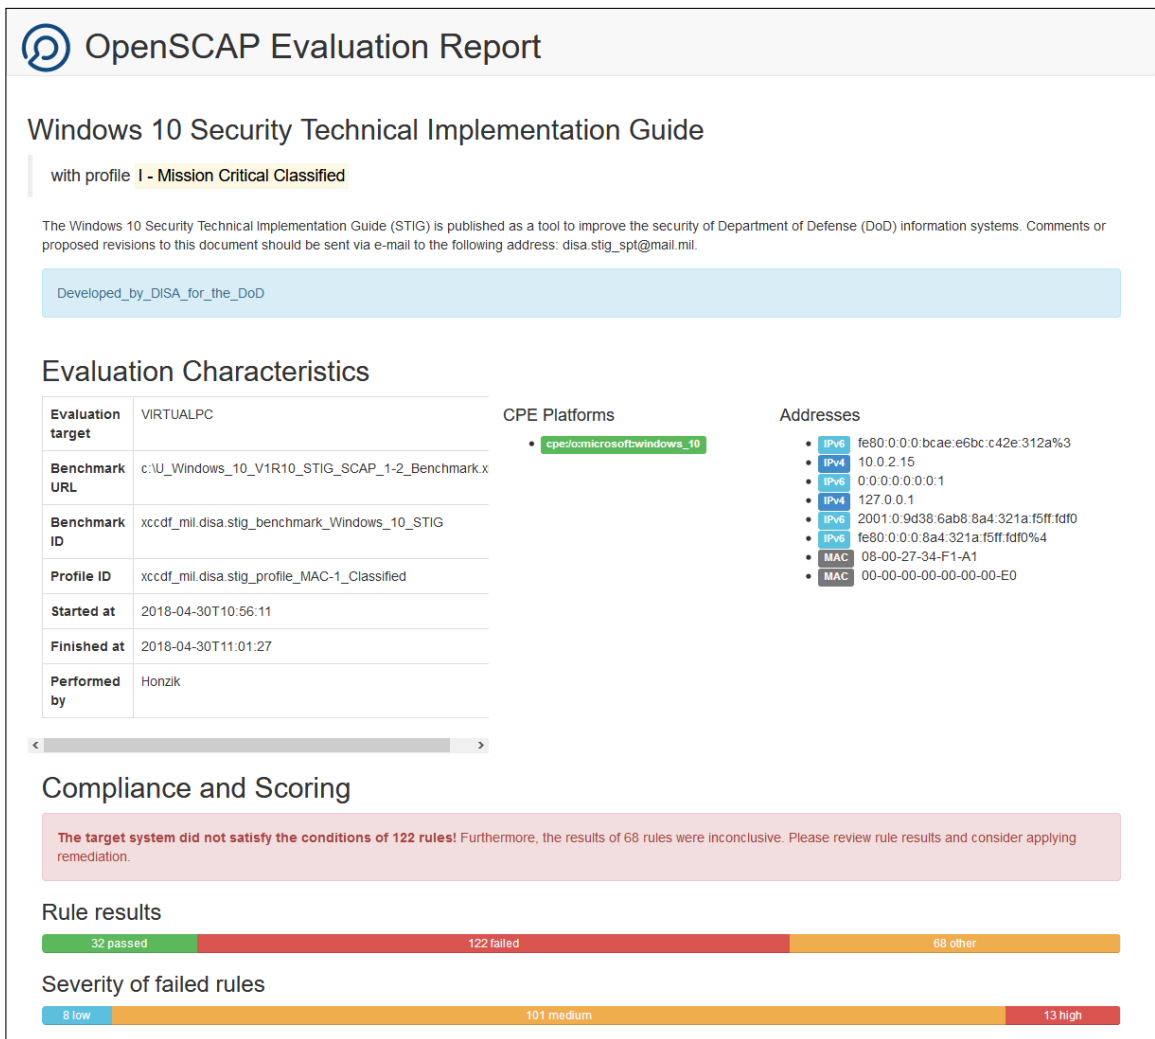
OpenSCAP Evaluation Report

Windows 10 Security Technical Implementation Guide

with profile I - Mission Critical Classified

The Windows 10 Security Technical Implementation Guide (STIG) is published as a tool to improve the security of Department of Defense (DoD) information systems. Comments or proposed revisions to this document should be sent via e-mail to the following address: disa.stig_spt@mail.mil.

Developed_by_DISA_for_the_DoD

Evaluation Characteristics

| | |
|---|---|
| Evaluation target | VIRTUALPC |
| Benchmark URL | c:\U_Windows_10_V1R10_STIG_SCAP_1-2_Benchmark.x |
| Benchmark ID | xccdf_mil.disa.stig_benchmark_Windows_10_STIG |
| Profile ID | xccdf_mil.disa.stig_profile_MAC-1_Classified |
| Started at | 2018-04-30T10:56:11 |
| Finished at | 2018-04-30T11:01:27 |
| Performed by | Honzik |

CPE Platforms

- cpe:/o:microsoft:windows_10

Addresses

- IPv6 fe80:0:0:0:bcae:e6bc:c42e:312a%3
- IPv4 10.0.2.15
- IPv6 0:0:0:0:0:0:0:1
- IPv4 127.0.0.1
- IPv6 2001:0:9d38:6ab8:8a4:321a:f5ff:fdf0
- IPv6 fe80:0:0:0:8a4:321a:f5ff:fdf0%4
- MAC 08-00-27-34-F1-A1
- MAC 00-00-00-00-00-00-00-E0

Compliance and Scoring

The target system did not satisfy the conditions of 122 rules! Furthermore, the results of 68 rules were inconclusive. Please review rule results and consider applying remediation.

Rule results

32 passed 122 failed 68 other

Severity of failed rules

8 low 101 medium 13 high